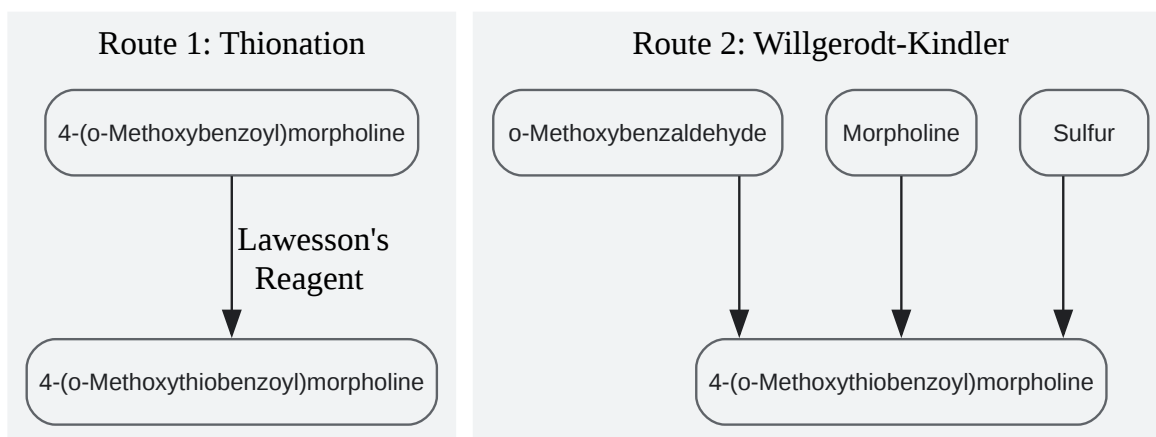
Route 1: Thionation

4-(o-Methoxybenzoyl)morpholine

Lawesson's Reagent

4-(o-Methoxythiobenzoyl)morpholine

Route 2: Willgerodt-Kindler

o-Methoxybenzaldehyde

Morpholine

Sulfur

4-(o-Methoxythiobenzoyl)morpholine